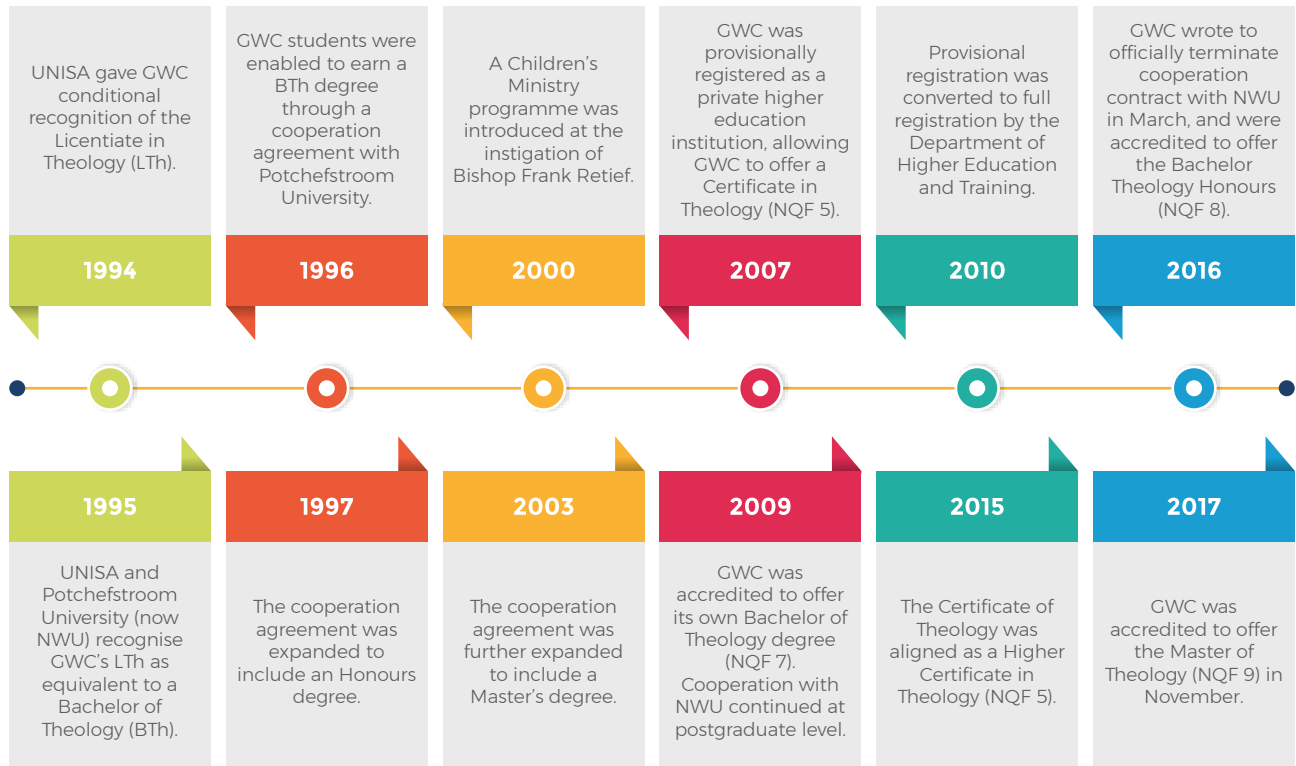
UNISA gave GWC conditional recognition of the Licentiate in Theology (LTh).

1994

GWC students were enabled to earn a BTh degree through a cooperation agreement with Potchefstroom University.

1996

A Children's Ministry programme was introduced at the instigation of Bishop Frank Retief.

2000

GWC was provisionally registered as a private higher education institution, allowing GWC to offer a Certificate in Theology (NQF 5).

2007

Provisional registration was converted to full registration by the Department of Higher Education and Training.

2010

GWC wrote to officially terminate cooperation contract with NWU in March, and were accredited to offer the Bachelor Theology Honours (NQF 8).

2016

1995

UNISA and Potchefstroom University (now NWU) recognise GWC's LTh as equivalent to a Bachelor of Theology (BTh).

1997

The cooperation agreement was expanded to include an Honours degree.

2003

The cooperation agreement was further expanded to include a Master's degree.

2009

GWC was accredited to offer its own Bachelor of Theology degree (NQF 7). Cooperation with NWU continued at postgraduate level.

2015

The Certificate of Theology was aligned as a Higher Certificate in Theology (NQF 5).

2017

GWC was accredited to offer the Master of Theology (NQF 9) in November.